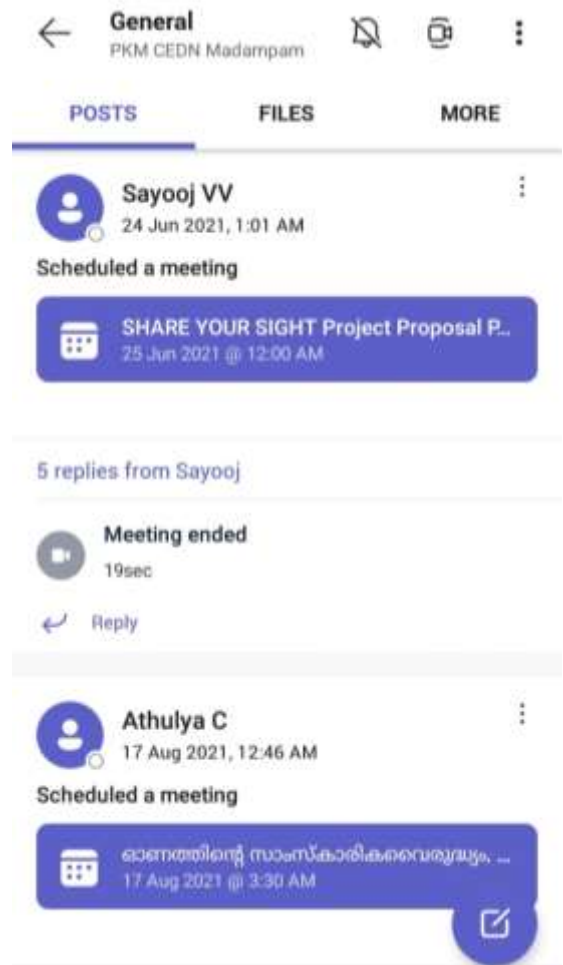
General
PKM CEDN Madampam

POSTS FILES MORE

Sayooj VV
24 Jun 2021, 1:01 AM

Scheduled a meeting

SHARE YOUR SIGHT Project Proposal P...
25 Jun 2021 @ 12:00 AM

5 replies from Sayooj

Meeting ended
19sec

Reply

Athulya C
17 Aug 2021, 12:46 AM

Scheduled a meeting

ഓണത്തിന്റെ സാംസ്കാരികവൈവിധ്യം, ...
17 Aug 2021 @ 3:30 AM